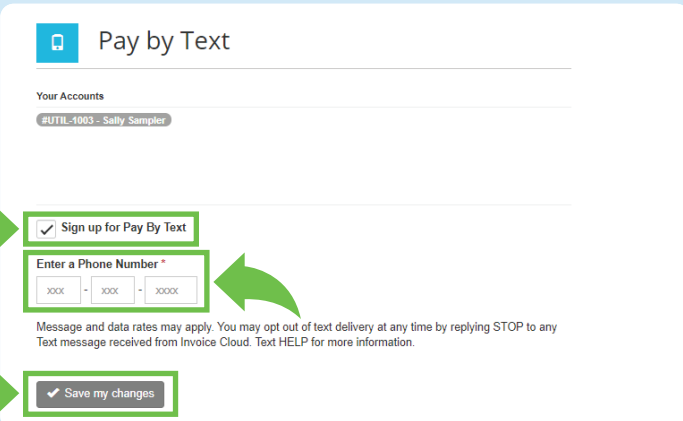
Pay by Text

Your Accounts

#UTIL-1003 - Sally Sampler

Sign up for Pay By Text

Enter a Phone Number *

xxx - xxx - xxxx

Message and data rates may apply. You may opt out of text delivery at any time by replying STOP to any Text message received from Invoice Cloud. Text HELP for more information.

Save my changes